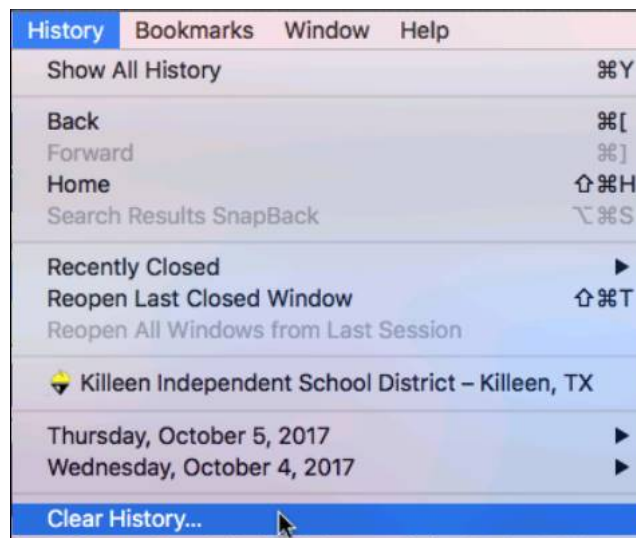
History Bookmarks Window Help

Show All History ⌘Y

Back ⌘[
Forward ⌘]
Home ⇧⌘H
Search Results SnapBack ⌥⌘S

Recently Closed
Reopen Last Closed Window ⇧⌘T
Reopen All Windows from Last Session

Killeen Independent School District – Killeen, TX

Thursday, October 5, 2017
Wednesday, October 4, 2017

Clear History...